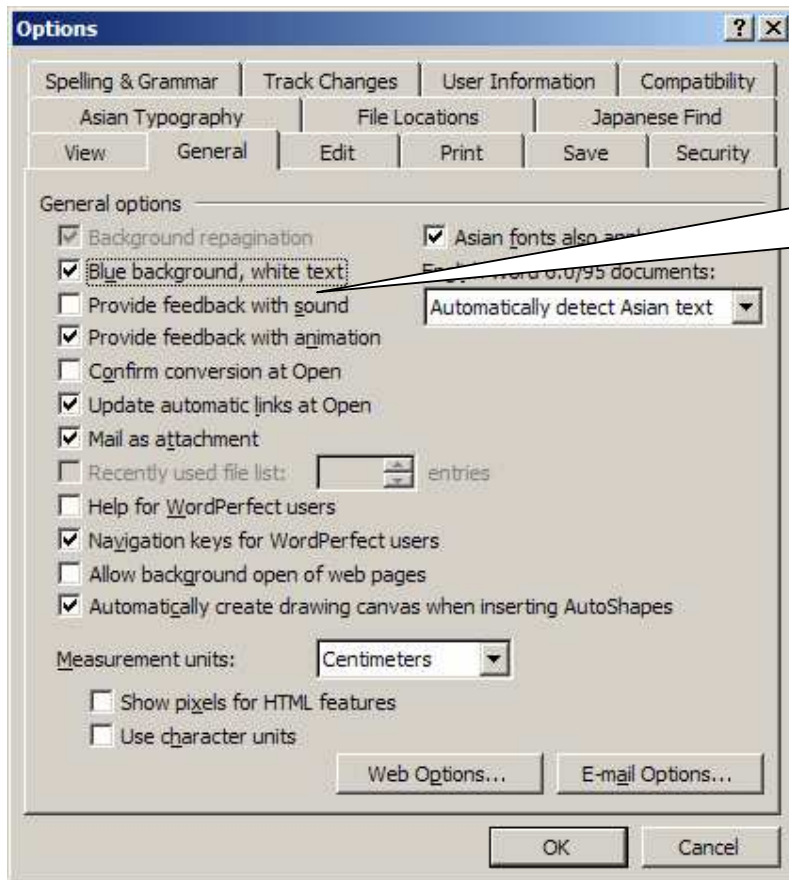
Options

?

Spelling & Grammar | Track Changes | User Information | Compatibility
Asian Typography | File Locations | Japanese Find
View | General | Edit | Print | Save | Security

General options

Background repagination

Blue background, white text

Provide feedback with sound

Provide feedback with animation

Confirm conversion at Open

Update automatic links at Open

Mail as attachment

Recently used file list: entries

Help for WordPerfect users

Navigation keys for WordPerfect users

Allow background open of web pages

Automatically create drawing canvas when inserting AutoShapes

Asian fonts also ap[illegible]

E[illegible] Word 6.0/95 documents:

Automatically detect Asian text

Measurement units: Centimeters

Show pixels for HTML features

Use character units

Web Options...

E-mail Options...

OK

Cancel